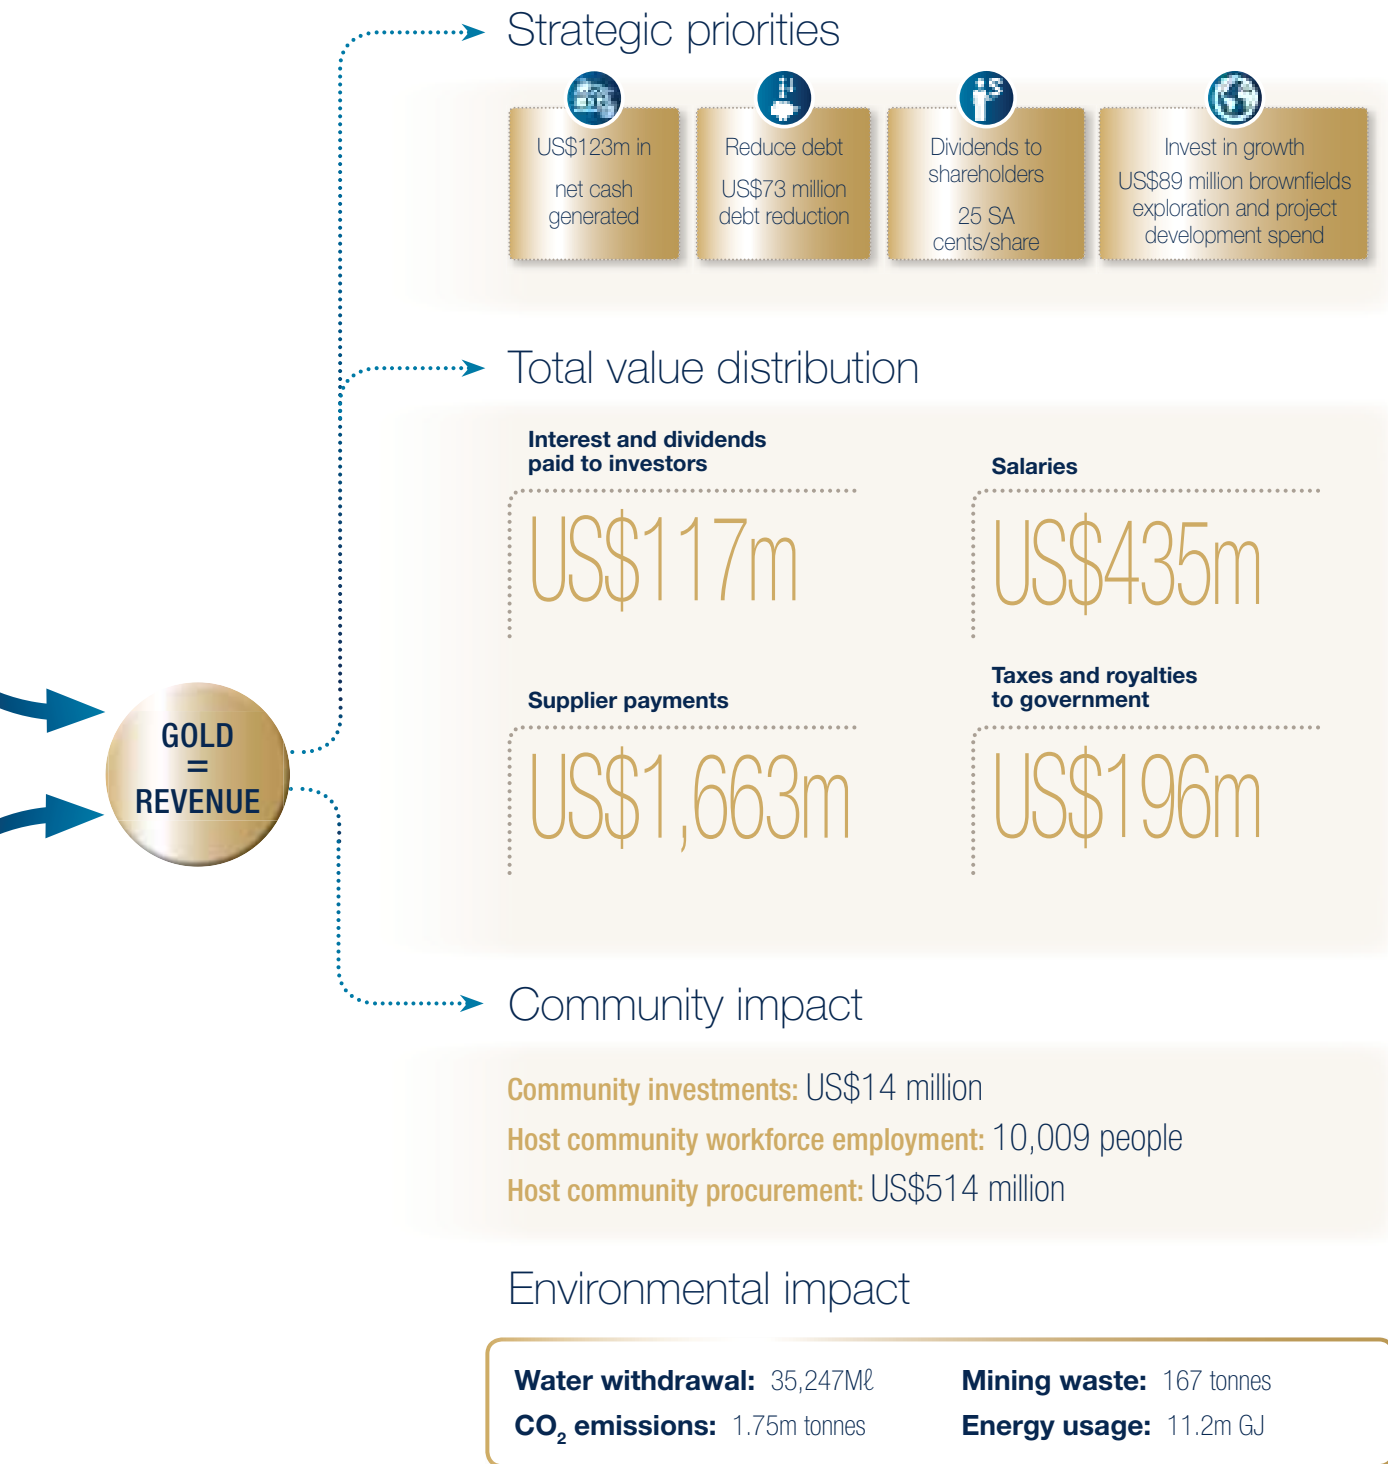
Strategic priorities

US$123m in net cash generated

Reduce debt
US$73 million debt reduction

Dividends to shareholders
25 SA cents/share

Invest in growth
US$89 million brownfields exploration and project development spend

Total value distribution

Interest and dividends paid to investors
US$117m

Salaries
US$435m

Supplier payments
US$1,663m

Taxes and royalties to government
US$196m

GOLD = REVENUE

Community impact

Community investments: US$14 million
Host community workforce employment: 10,009 people
Host community procurement: US$514 million

Environmental impact

Water withdrawal: 35,247Mℓ
Mining waste: 167 tonnes
$CO_2$ emissions: 1.75m tonnes
Energy usage: 11.2m GJ